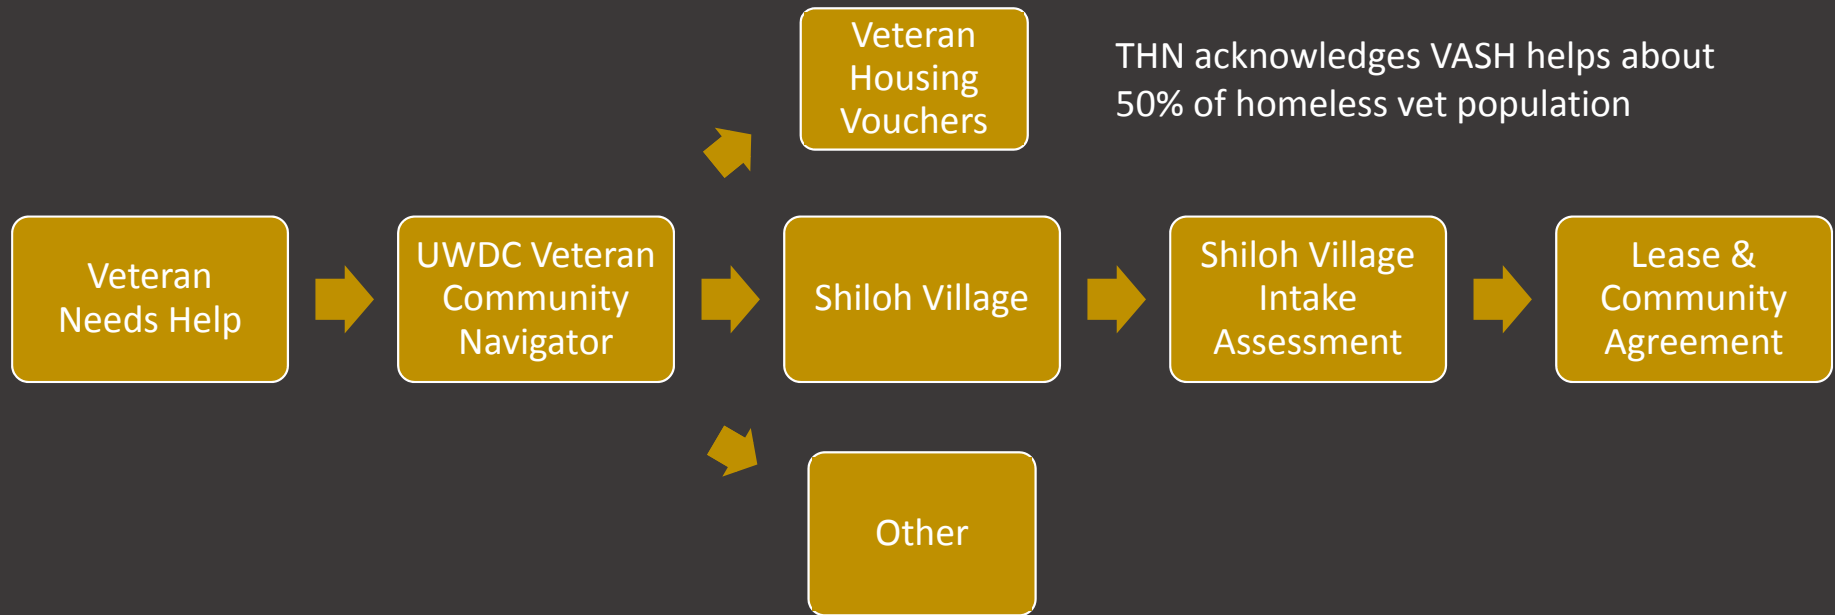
Veteran Housing Vouchers

THN acknowledges VASH helps about 50% of homeless vet population

Veteran Needs Help

UWDC Veteran Community Navigator

Shiloh Village

Shiloh Village Intake Assessment

Lease & Community Agreement

Other